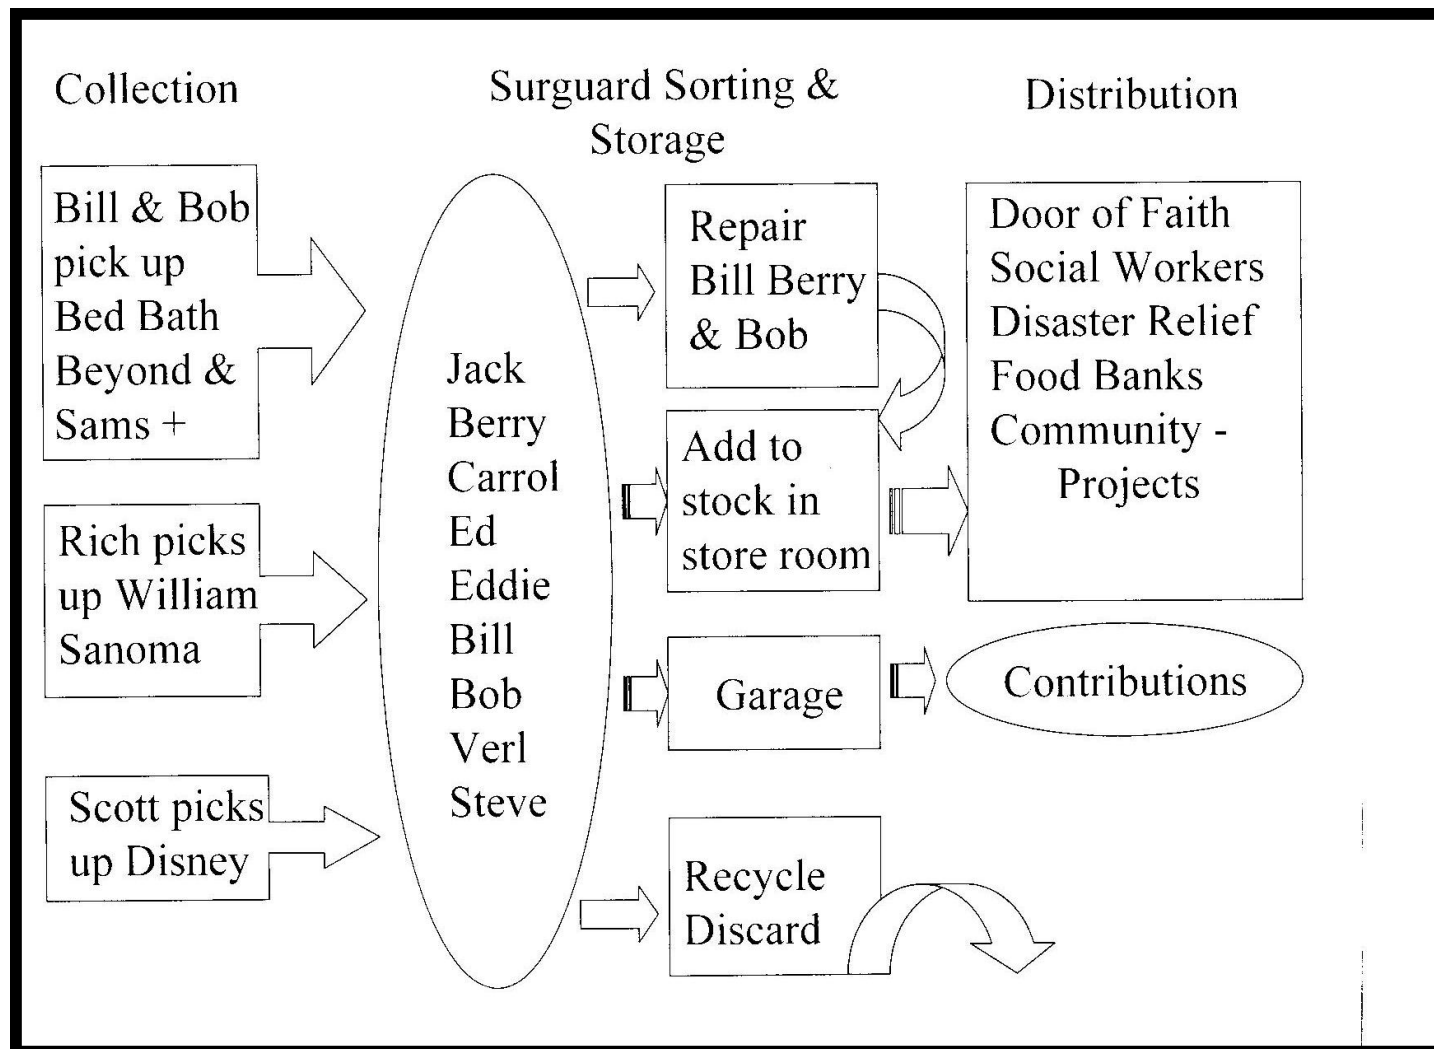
Collection

Surguard Sorting & Storage

Distribution

Bill & Bob pick up Bed Bath Beyond & Sams +

Rich picks up William Sanoma

Scott picks up Disney

Jack
Berry
Carrol
Ed
Eddie
Bill
Bob
Verl
Steve

Repair Bill Berry & Bob

Add to stock in store room

Garage

Recycle Discard

Door of Faith
Social Workers
Disaster Relief
Food Banks
Community - Projects

Contributions